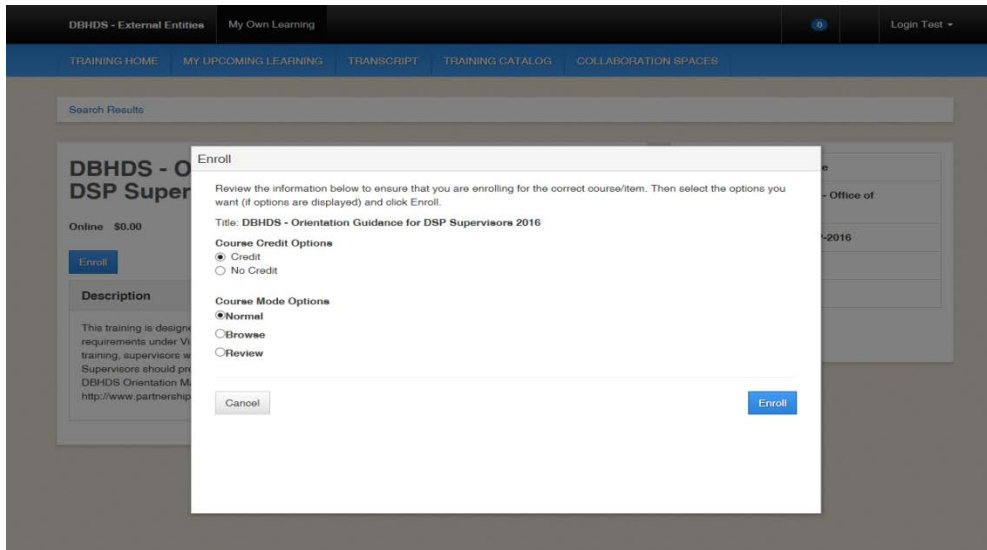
DBHDS - External Entities My Own Learning

0 Login Test

TRAINING HOME MY UPCOMING LEARNING TRANSCRIPT TRAINING CATALOG COLLABORATION SPACES

Search Results

DBHDS - O
DSP Super

Online $0.00

Enroll

Description

This training is designe requirements under Vi training, supervisors w Supervisors should pr DBHDS Orientation M http://www.partnership

e

- Office of

-2016

Enroll

Review the information below to ensure that you are enrolling for the correct course/item. Then select the options you want (if options are displayed) and click Enroll.

Title: DBHDS - Orientation Guidance for DSP Supervisors 2016

Course Credit Options
Credit
No Credit

Course Mode Options
Normal
Browse
Review

Cancel

Enroll